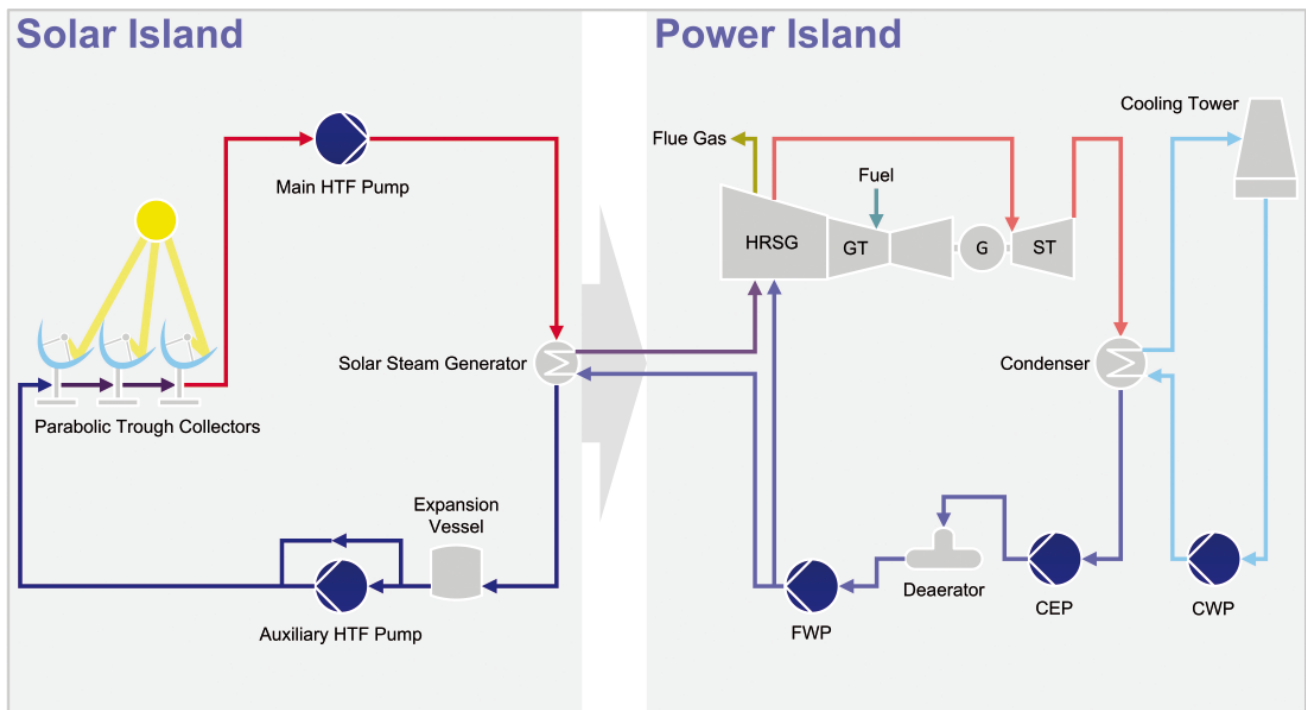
Solar Island

Main HTF Pump

Solar Steam Generator

Parabolic Trough Collectors

Expansion Vessel

Auxiliary HTF Pump

Power Island

Cooling Tower

Flue Gas

Fuel

HRSG

GT

G

ST

Condenser

Deaerator

FWP

CEP

CWP